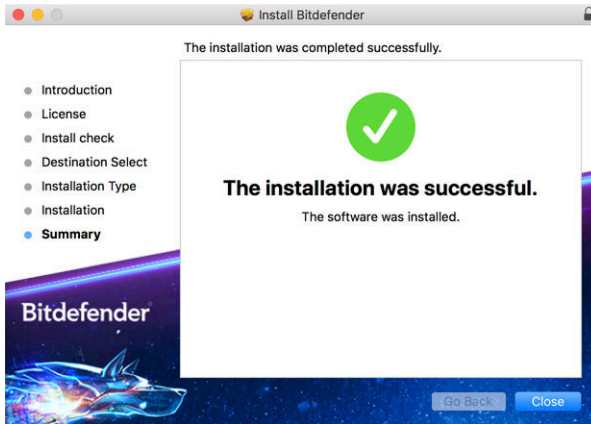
Install Bitdefender

The installation was completed successfully.

Introduction
License
Install check
Destination Select
Installation Type
Installation
Summary

The installation was successful.

The software was installed.

Bitdefender

Go Back
Close